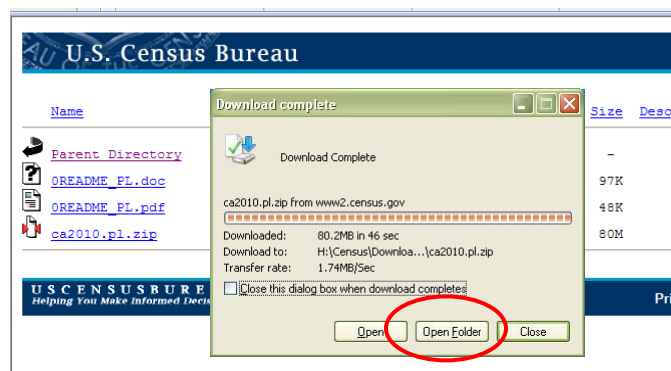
U.S. Census Bureau

Name

Parent Directory
0README_PL.doc
0README_PL.pdf
ca2010.pl.zip

Size
-
97K
48K
80M

Desc

USCENSUSBURE
Helping You Make Informed Deci

Pri

Download complete

Download Complete

ca2010.pl.zip from www2.census.gov

Downloaded: 80.2MB in 46 sec
Download to: H:\Census\Downloa...\ca2010.pl.zip
Transfer rate: 1.74MB/Sec

Close this dialog box when download completes

Open
Open Folder
Close